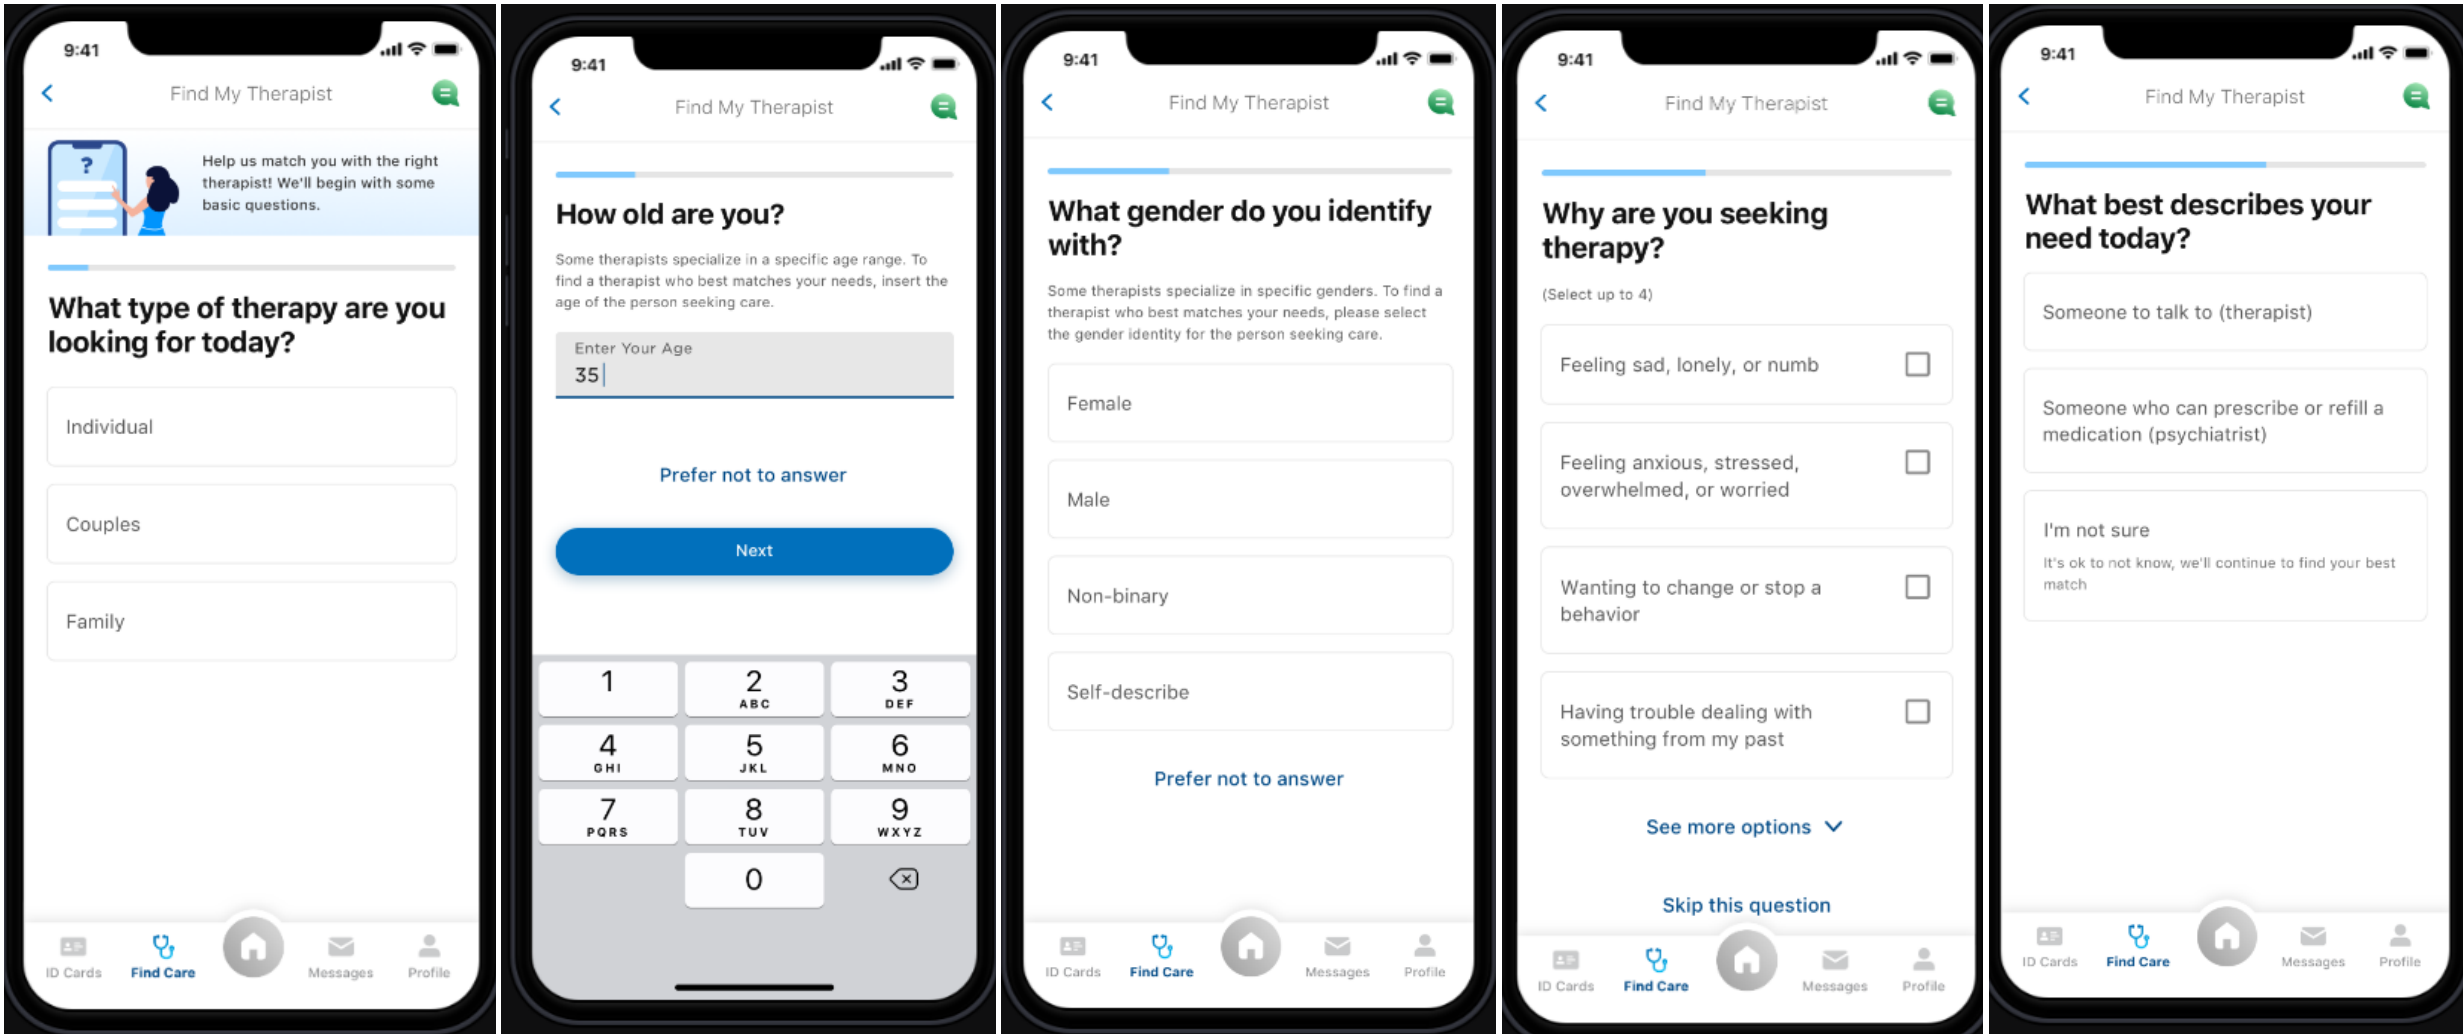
9:41

Find My Therapist

?

Help us match you with the right therapist! We'll begin with some basic questions.

What type of therapy are you looking for today?

Individual

Couples

Family

ID Cards Find Care Messages Profile

9:41

Find My Therapist

How old are you?

Some therapists specialize in a specific age range. To find a therapist who best matches your needs, insert the age of the person seeking care.

Enter Your Age
35

Prefer not to answer

Next

| 1 | 2 ABC | 3 DEF |
|---|---|---|
| 4 GHI | 5 JKL | 6 MNO |
| 7 PQRS | 8 TUV | 9 WXYZ |
| | 0 | |

9:41

Find My Therapist

What gender do you identify with?

Some therapists specialize in specific genders. To find a therapist who best matches your needs, please select the gender identity for the person seeking care.

Female

Male

Non-binary

Self-describe

Prefer not to answer

ID Cards Find Care Messages Profile

9:41

Find My Therapist

Why are you seeking therapy?

(Select up to 4)

Feeling sad, lonely, or numb

Feeling anxious, stressed, overwhelmed, or worried

Wanting to change or stop a behavior

Having trouble dealing with something from my past

See more options

Skip this question

ID Cards Find Care Messages Profile

9:41

Find My Therapist

What best describes your need today?

Someone to talk to (therapist)

Someone who can prescribe or refill a medication (psychiatrist)

I'm not sure
It's ok to not know, we'll continue to find your best match

ID Cards Find Care Messages Profile